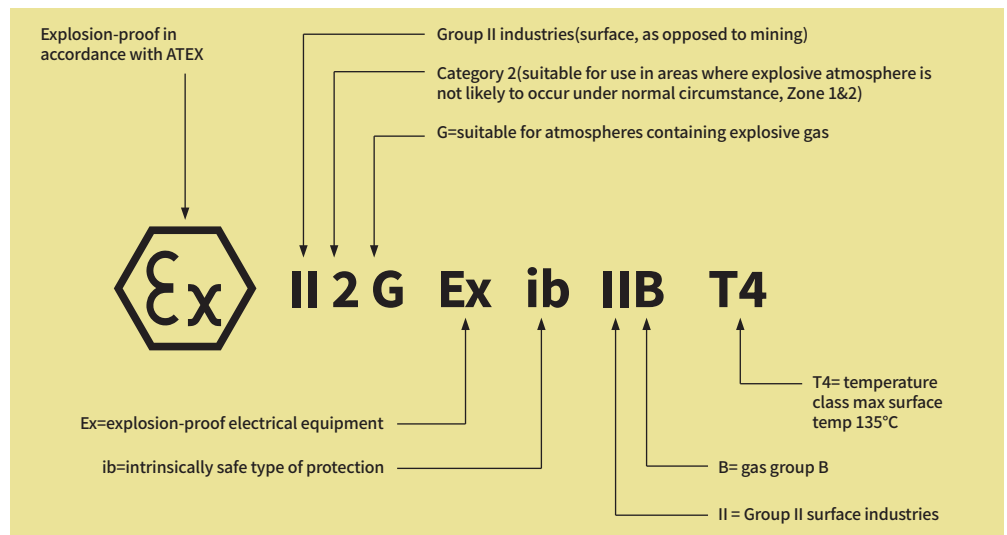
Explosion-proof in accordance with ATEX

Group II industries(surface, as opposed to mining)

Category 2(suitable for use in areas where explosive atmosphere is not likely to occur under normal circumstance, Zone 1&2)

G=suitable for atmospheres containing explosive gas

Ex

II 2 G Ex ib IIB T4

T4= temperature class max surface temp 135°C

Ex=explosion-proof electrical equipment

ib=intrinsically safe type of protection

B= gas group B

II = Group II surface industries